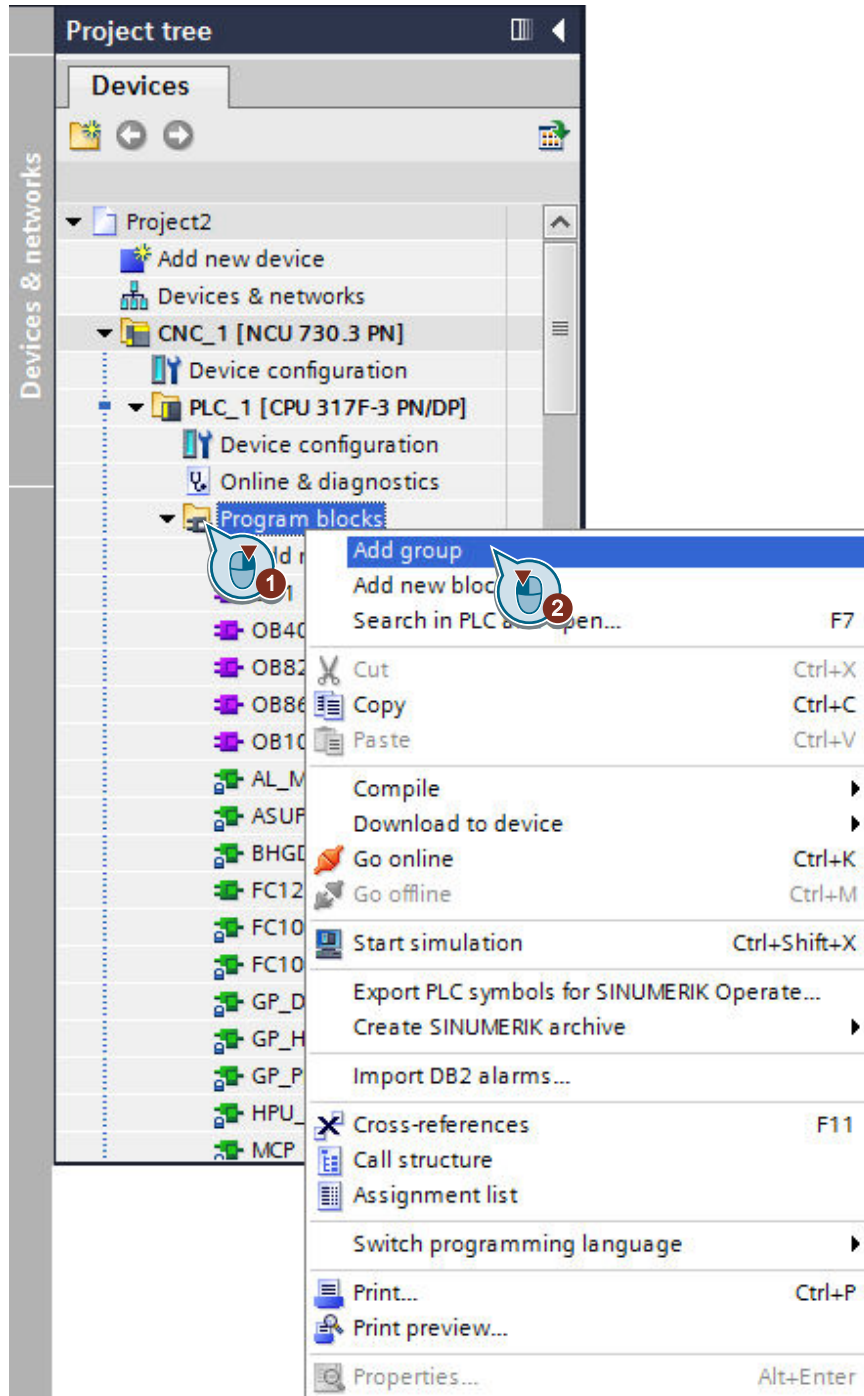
Devices & networks

Project tree

Devices

Project2
Add new device
Devices & networks
CNC_1 [NCU 730.3 PN]
Device configuration
PLC_1 [CPU 317F-3 PN/DP]
Device configuration
Online & diagnostics
Program blocks
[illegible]d n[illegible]
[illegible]1
OB40
OB82
OB86
OB10
AL_M
ASUP
BHGD
FC12
FC10
FC10
GP_D
GP_H
GP_P
HPU_
MCP

1

Add group
Add new bloc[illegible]
Search in PLC a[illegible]pen... F7

2

Cut Ctrl+X
Copy Ctrl+C
Paste Ctrl+V
Compile
Download to device
Go online Ctrl+K
Go offline Ctrl+M
Start simulation Ctrl+Shift+X
Export PLC symbols for SINUMERIK Operate...
Create SINUMERIK archive
Import DB2 alarms...
Cross-references F11
Call structure
Assignment list
Switch programming language
Print... Ctrl+P
Print preview...
Properties... Alt+Enter